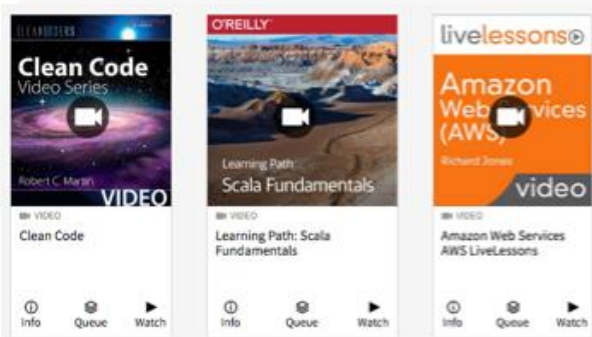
CLEANCODERS
Clean Code
Video Series
Robert C. Martin
VIDEO
VIDEO
Clean Code
Info
Queue
Watch

O'REILLY
Learning Path
Scala Fundamentals
VIDEO
Learning Path: Scala Fundamentals
Info
Queue
Watch

livelessons
Amazon Web Services (AWS)
Richard Jones
video
VIDEO
Amazon Web Services AWS LiveLessons
Info
Queue
Watch